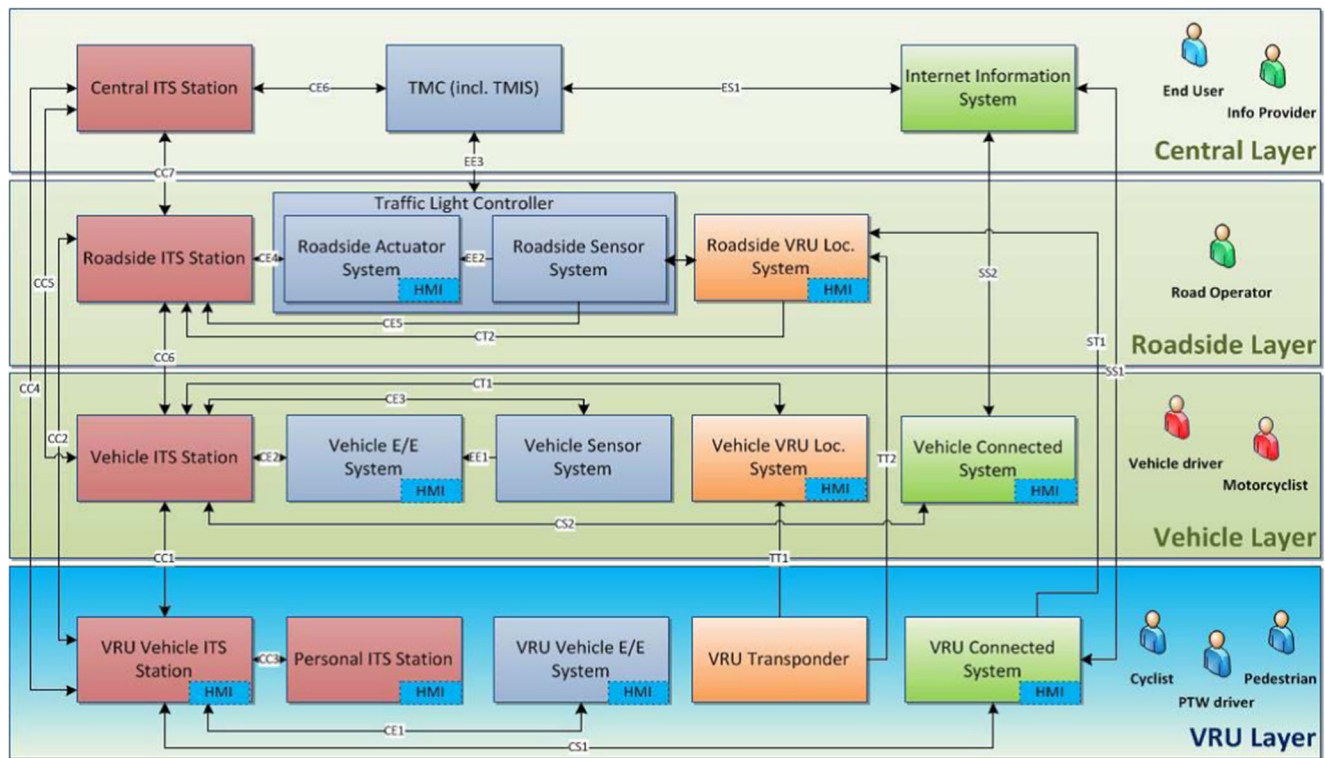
Central ITS Station
CE6
TMC (incl. TMIS)
ES1
Internet Information System
End User
Info Provider
Central Layer
CC7
EE3
Traffic Light Controller
Roadside ITS Station
CE4
Roadside Actuator System
HMI
EE2
Roadside Sensor System
Roadside VRU Loc. System
HMI
SS2
Road Operator
CC5
CE5
CT2
ST1
Roadside Layer
CC4
CC6
SS1
CT1
CE3
CC2
Vehicle ITS Station
CE2
Vehicle E/E System
HMI
EE1
Vehicle Sensor System
Vehicle VRU Loc. System
HMI
TT2
Vehicle Connected System
HMI
Vehicle driver
Motorcyclist
CS2
Vehicle Layer
CC1
TT1
VRU Vehicle ITS Station
HMI
CC3
Personal ITS Station
HMI
VRU Vehicle E/E System
HMI
VRU Transponder
VRU Connected System
HMI
Cyclist
PTW driver
Pedestrian
CE1
CS1
VRU Layer